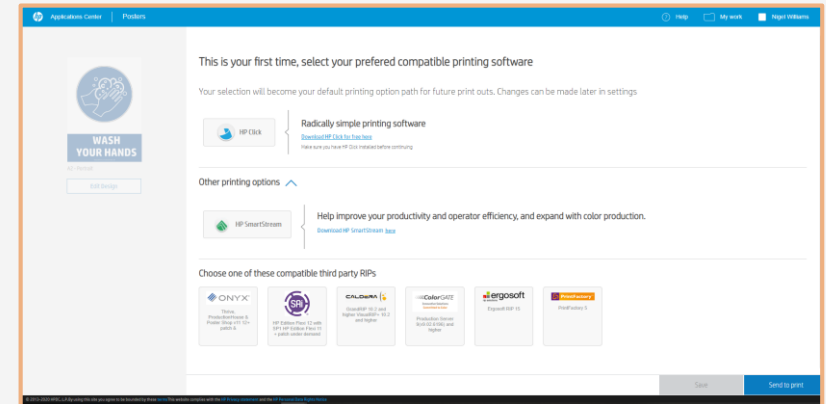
Applications Center | Posters

Help | My work | Nigel Williams

WASH YOUR HANDS

Edit Design

This is your first time, select your prefered compatible printing software

Your selection will become your default printing option path for future print outs. Changes can be made later in settings

HP Click

Radically simple printing software

Download HP Click for free here

Make sure you have HP Click installed before continuing

Other printing options

HP SmartStream

Help improve your productivity and operator efficiency, and expand with color production.

Download HP SmartStream here

Choose one of these compatible third party RIPs

ONYX
Thrive, ProductionHouse & Poster Shop v11.12+ patch 6

SAi
HP Edition Flexi 12 with SP1 HP Edition Flexi 11 + patch under demand

CALDERA
GrandRIP 10.2 and higher VisualRIP+ 10.2 and higher

ColorGATE
Production Server 8.00.03 ENG and higher

ergosoft
ErgosoftRIP 15

PrintFactory
PrintFactory 5

Save

Send to print

© 2015-2020 HP Development Company, L.P. By using this site you agree to be bounded by these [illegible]. This website complies with the HP Privacy statement and the HP Personal Data Rights Notice